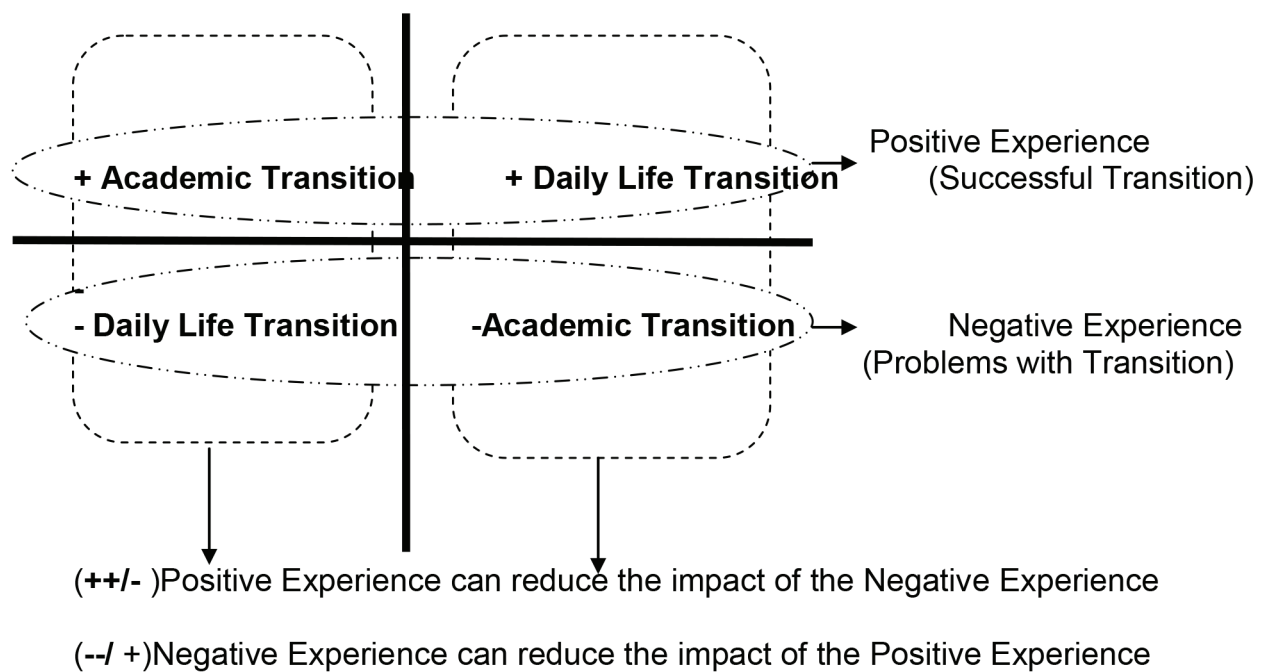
+ Academic Transition

+ Daily Life Transition

Positive Experience (Successful Transition)

- Daily Life Transition

-Academic Transition

Negative Experience (Problems with Transition)

(++/- )Positive Experience can reduce the impact of the Negative Experience

(--/ +)Negative Experience can reduce the impact of the Positive Experience